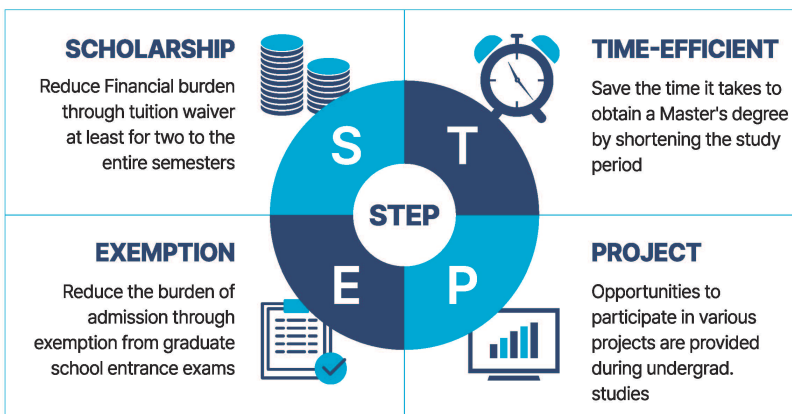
SCHOLARSHIP

Reduce Financial burden through tuition waiver at least for two to the entire semesters

TIME-EFFICIENT

Save the time it takes to obtain a Master's degree by shortening the study period

S

T

STEP

E

P

EXEMPTION

Reduce the burden of admission through exemption from graduate school entrance exams

PROJECT

Opportunities to participate in various projects are provided during undergrad. studies